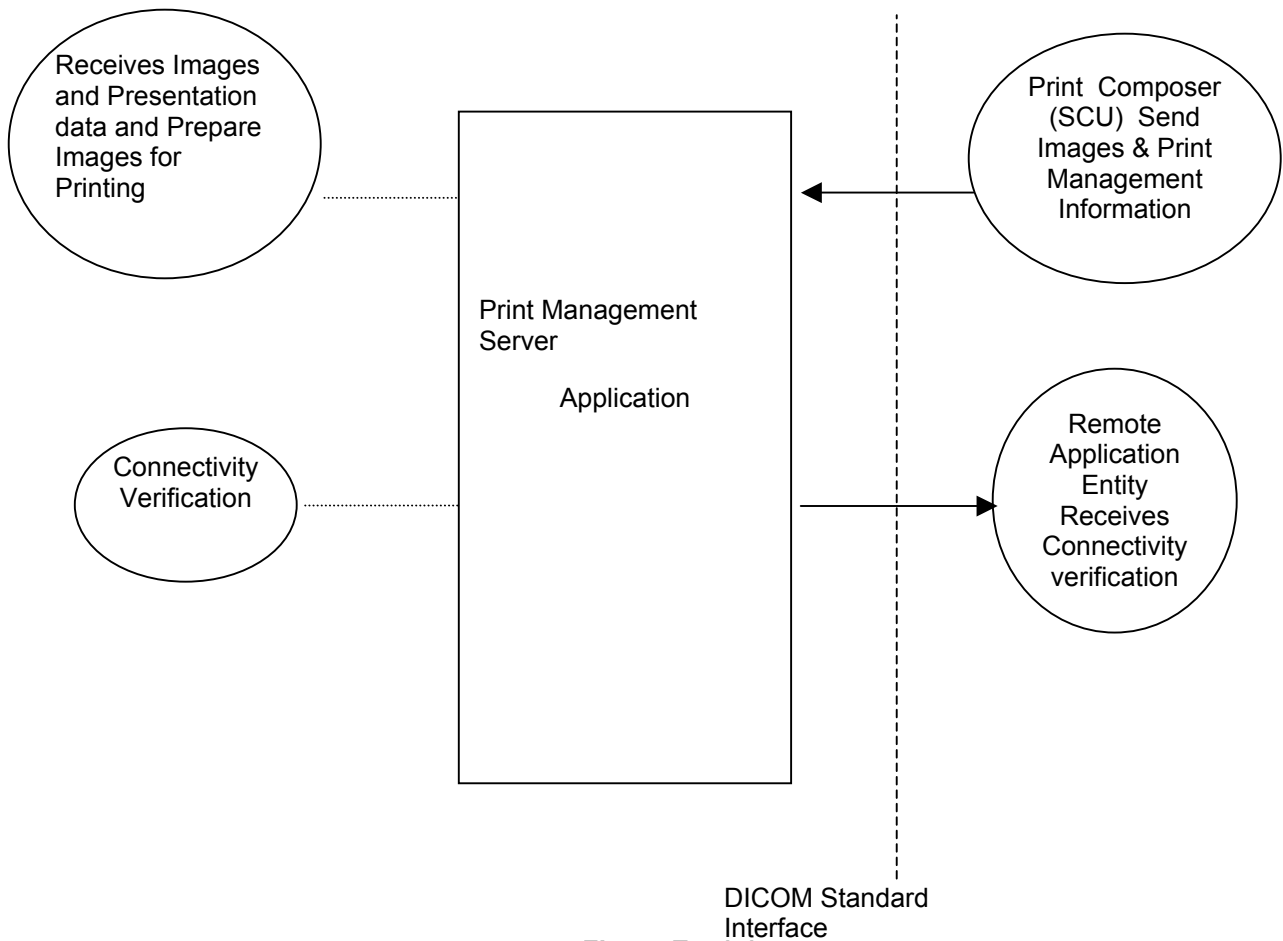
Receives Images and Presentation data and Prepare Images for Printing

Print Composer (SCU) Send Images & Print Management Information

Print Management Server

Application

Connectivity Verification

Remote Application Entity Receives Connectivity verification

DICOM Standard Interface

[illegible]